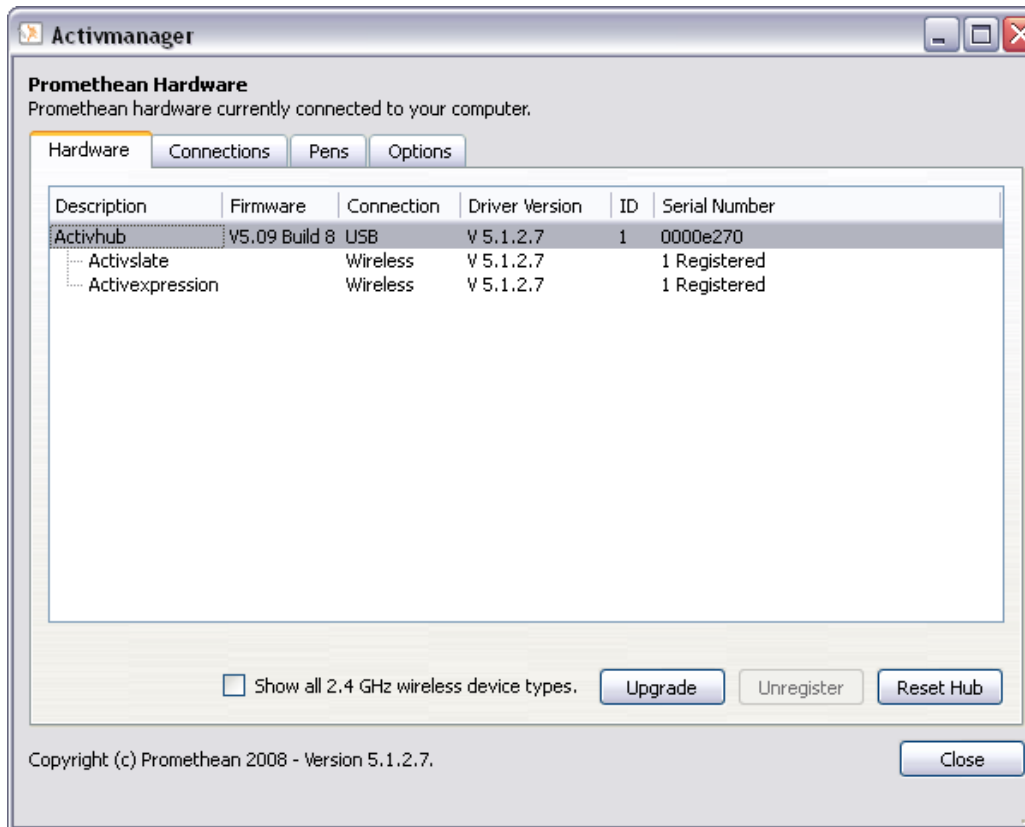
Activmanager

Promethean Hardware
Promethean hardware currently connected to your computer.

Hardware | Connections | Pens | Options

| Description | Firmware | Connection | Driver Version | ID | Serial Number |
|---|---|---|---|---|---|
| Activhub | V5.09 Build 8 | USB | V 5.1.2.7 | 1 | 0000e270 |
| Activslate | | Wireless | V 5.1.2.7 | | 1 Registered |
| Activexpression | | Wireless | V 5.1.2.7 | | 1 Registered |

Show all 2.4 GHz wireless device types.

Upgrade | Unregister | Reset Hub

Copyright (c) Promethean 2008 - Version 5.1.2.7.

Close